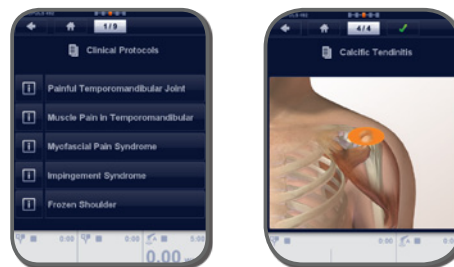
1/9

Clinical Protocols

i Painful Temporomandibular Joint

i Muscle Pain in Temporomandibular

i Myofascial Pain Syndrome

i Impingement Syndrome

i Frozen Shoulder

0.00 0.00 0.00

4/4

Calcific Tendinitis

0.00